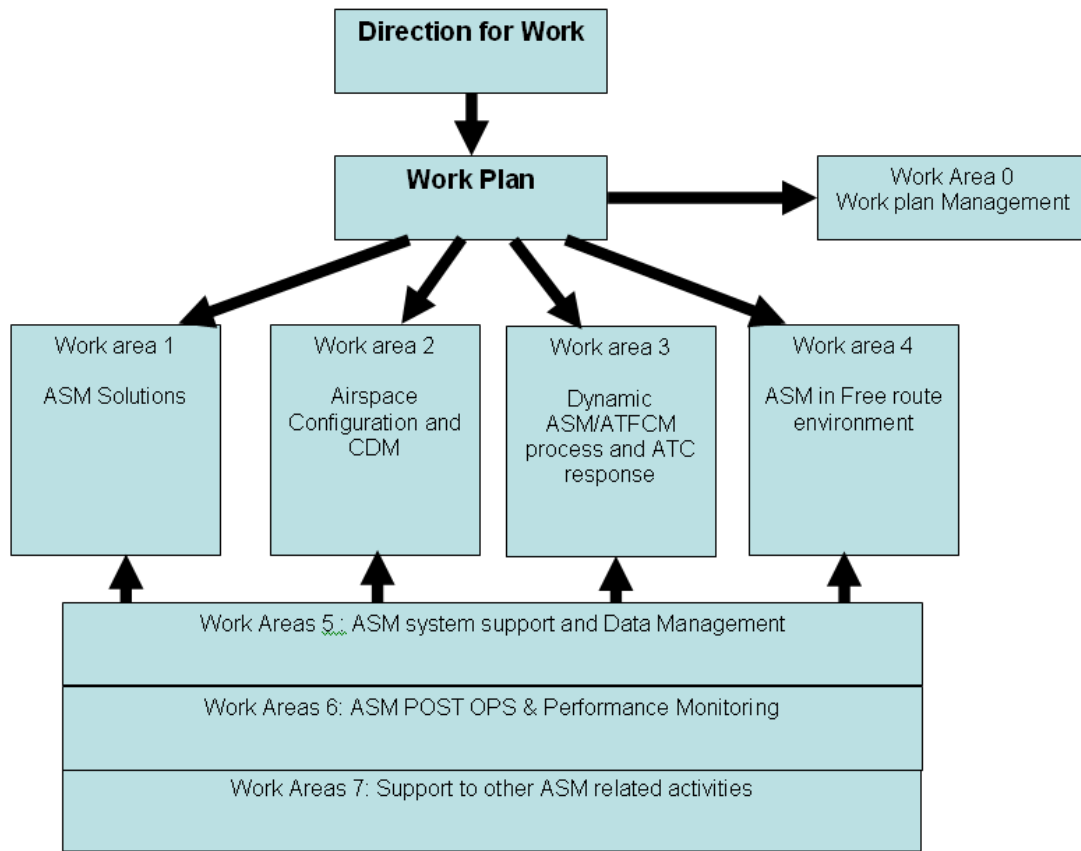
Direction for Work

Work Plan

Work Area 0
Work plan Management

Work area 1

ASM Solutions

Work area 2

Airspace Configuration and CDM

Work area 3

Dynamic ASM/ATFCM process and ATC response

Work area 4

ASM in Free route environment

Work Areas 5 : ASM system support and Data Management

Work Areas 6: ASM POST OPS & Performance Monitoring

Work Areas 7: Support to other ASM related activities